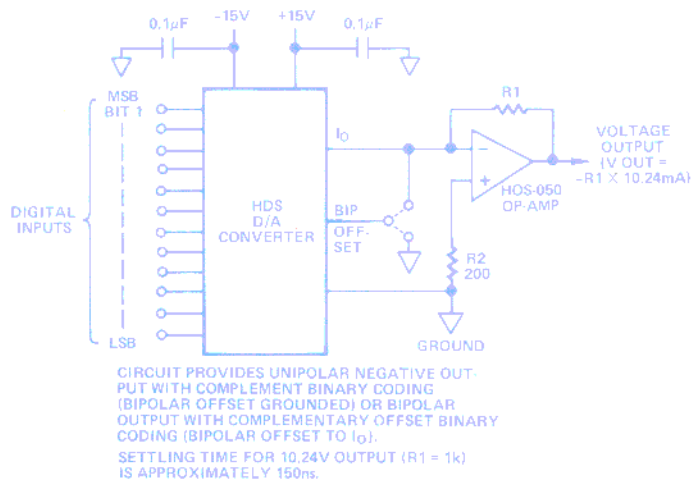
0.1$\mu$F -15V +15V 0.1$\mu$F

MSB BIT 1

DIGITAL INPUTS

LSB

HDS D/A CONVERTER

$I_O$

BIP OFF-SET

R1

HOS-050 OP-AMP

VOLTAGE OUTPUT (V OUT = -R1 X 10.24mA)

R2 200

GROUND

CIRCUIT PROVIDES UNIPOLAR NEGATIVE OUTPUT WITH COMPLEMENT BINARY CODING (BIPOLAR OFFSET GROUNDED) OR BIPOLAR OUTPUT WITH COMPLEMENTARY OFFSET BINARY CODING (BIPOLAR OFFSET TO $I_O$).

SETTLING TIME FOR 10.24V OUTPUT (R1 = 1k) IS APPROXIMATELY 150ns.